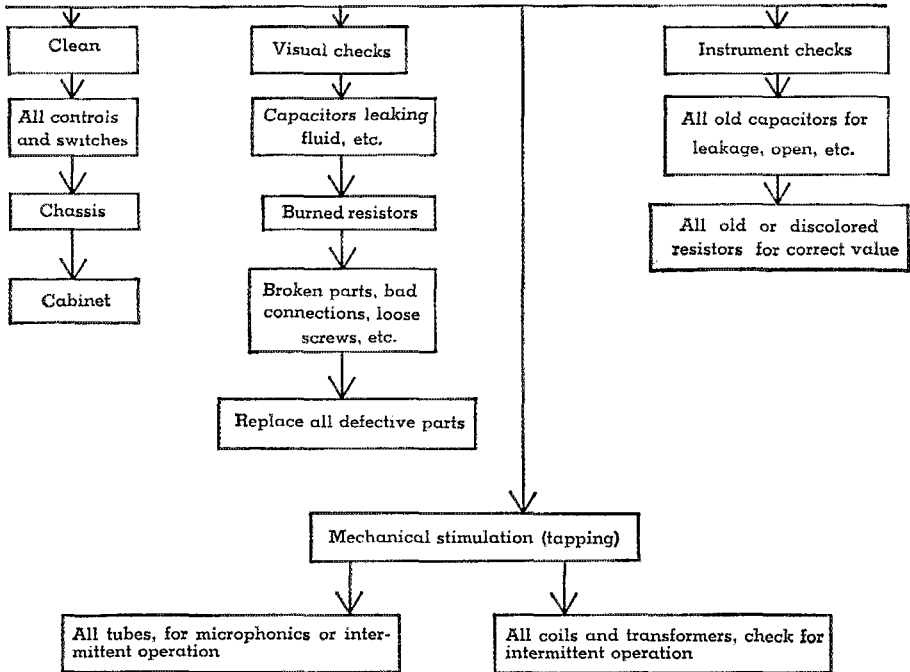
Clean

All controls and switches

Chassis

Cabinet

Visual checks

Capacitors leaking fluid, etc.

Burned resistors

Broken parts, bad connections, loose screws, etc.

Replace all defective parts

Instrument checks

All old capacitors for leakage, open, etc.

All old or discolored resistors for correct value

Mechanical stimulation (tapping)

All tubes, for microphonics or intermittent operation

All coils and transformers, check for intermittent operation